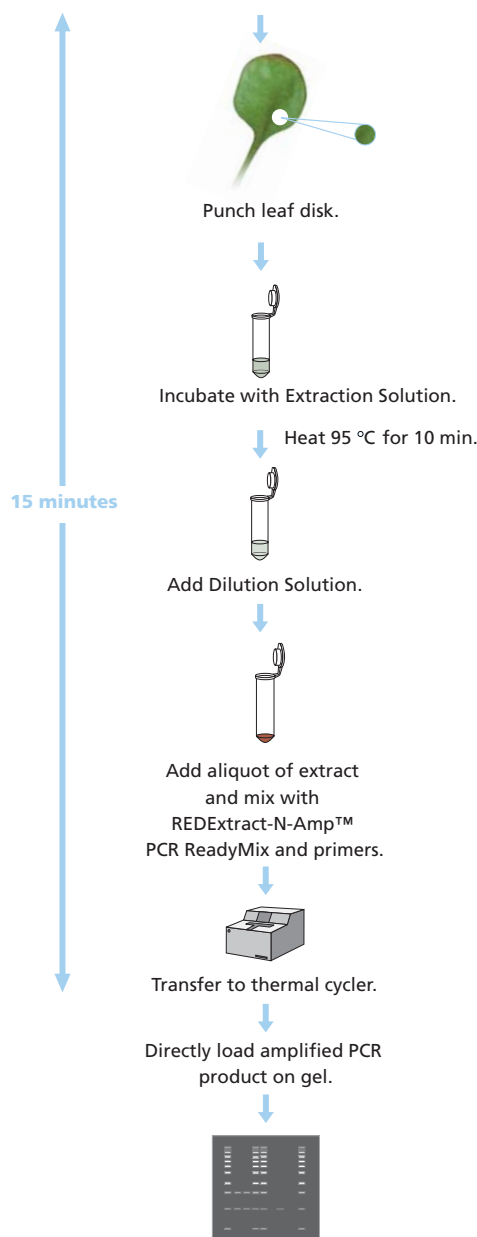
Punch leaf disk.

Incubate with Extraction Solution.

Heat 95 °C for 10 min.

15 minutes

Add Dilution Solution.

Add aliquot of extract and mix with REDExtract-N-Amp™ PCR ReadyMix and primers.

Transfer to thermal cycler.

Directly load amplified PCR product on gel.